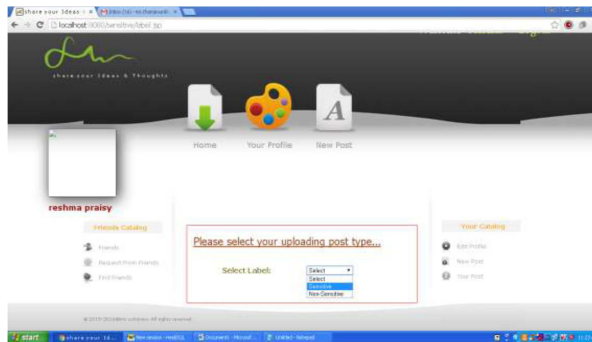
share your Ideas × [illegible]

localhost:8080/sensitive/label.jsp

share your Ideas & Thoughts

Home Your Profile New Post

reshma praisy

Friends Catalog

Friends

Request from Friends

Find Friends

Please select your uploading post type...

Select Label: Select

Select

Sensitive

Non-Sensitive

Your Catalog

Edit Profile

New Post

Your Post

© 2015 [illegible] All rights reserved

start share your Ide... New device - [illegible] Document - Microsof... Untitled - Notepad